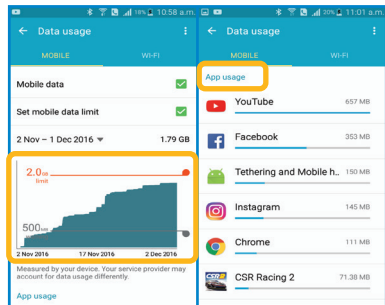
18% 10:58 a.m.
Data usage
MOBILE
WI-FI
Mobile data
Set mobile data limit
2 Nov – 1 Dec 2016
1.79 GB
2.0 GB
limit
500 MB
2 Nov 2016
17 Nov 2016
2 Dec 2016
Measured by your device. Your service provider may account for data usage differently.
App usage

30% 11:01 a.m.
Data usage
MOBILE
WI-FI
App usage
YouTube
657 MB
Facebook
353 MB
Tethering and Mobile h...
150 MB
Instagram
145 MB
Chrome
111 MB
CSR Racing 2
71.38 MB